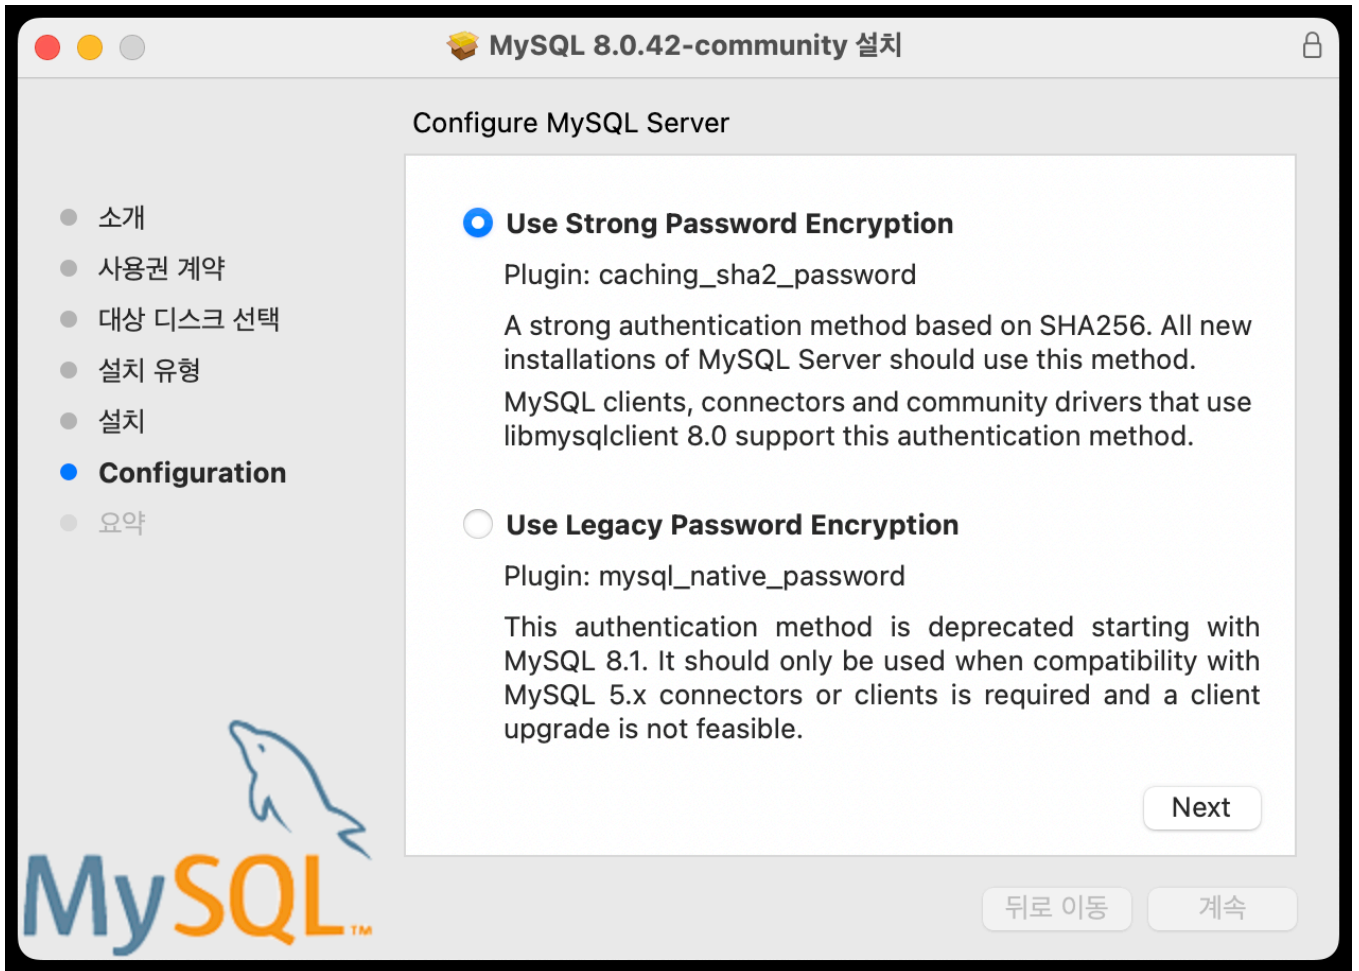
MySQL 8.0.42-community 설치

Configure MySQL Server

소개
사용권 계약
대상 디스크 선택
설치 유형
설치
Configuration
요약

Use Strong Password Encryption

Plugin: caching_sha2_password

A strong authentication method based on SHA256. All new installations of MySQL Server should use this method.

MySQL clients, connectors and community drivers that use libmysqlclient 8.0 support this authentication method.

Use Legacy Password Encryption

Plugin: mysql_native_password

This authentication method is deprecated starting with MySQL 8.1. It should only be used when compatibility with MySQL 5.x connectors or clients is required and a client upgrade is not feasible.

Next

MySQL™

뒤로 이동

계속